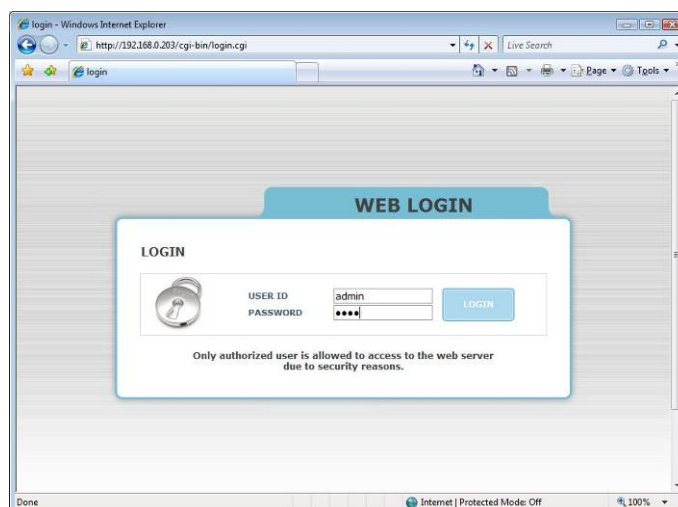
login - Windows Internet Explorer

http://192.168.0.203/cgi-bin/login.cgi

Live Search

login

Page ▾ Tools ▾

WEB LOGIN

LOGIN

USER ID admin

PASSWORD ••••

LOGIN

Only authorized user is allowed to access to the web server due to security reasons.

Done

Internet | Protected Mode: Off

100% ▾